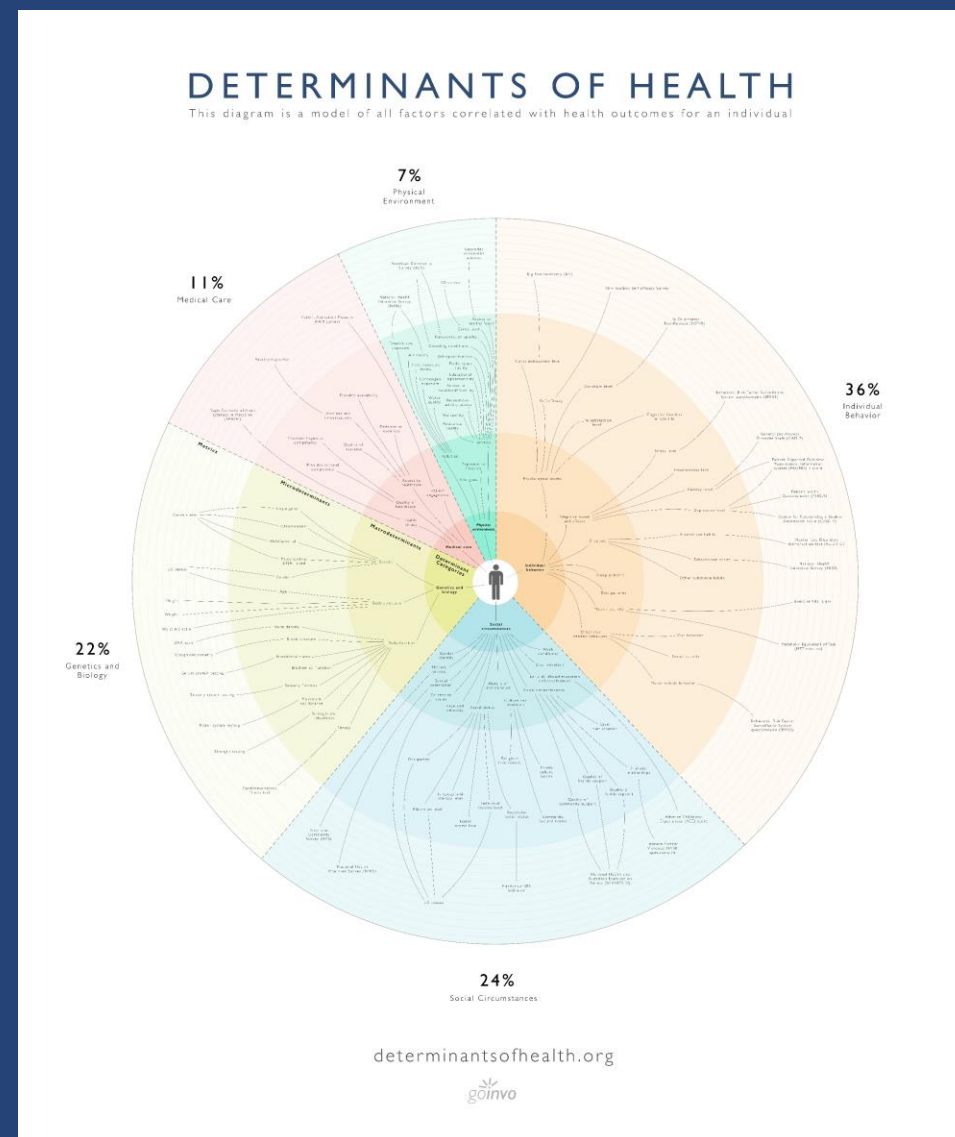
DETERMINANTS OF HEALTH

This diagram is a model of all factors correlated with health outcomes for an individual

7%
Physical Environment

11%
Medical Care

36%
Individual Behavior

22%
Genetics and Biology

24%
Social Circumstances

Metrics

Microdeterminants

Macrodeterminants

Determinant Categories

Medical care

Physical environment

Individual behavior

Social circumstances

Genetics and biology

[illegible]

determinantsofhealth.org

goinvo